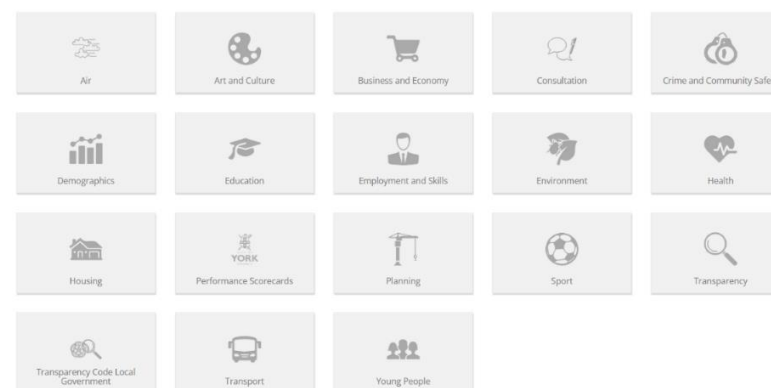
Air

Art and Culture

Business and Economy

Consultation

Crime and Community Safe

Demographics

Education

Employment and Skills

Environment

Health

Housing

YORK
Performance Scorecards

Planning

Sport

Transparency

Transparency Code Local Government

Transport

Young People